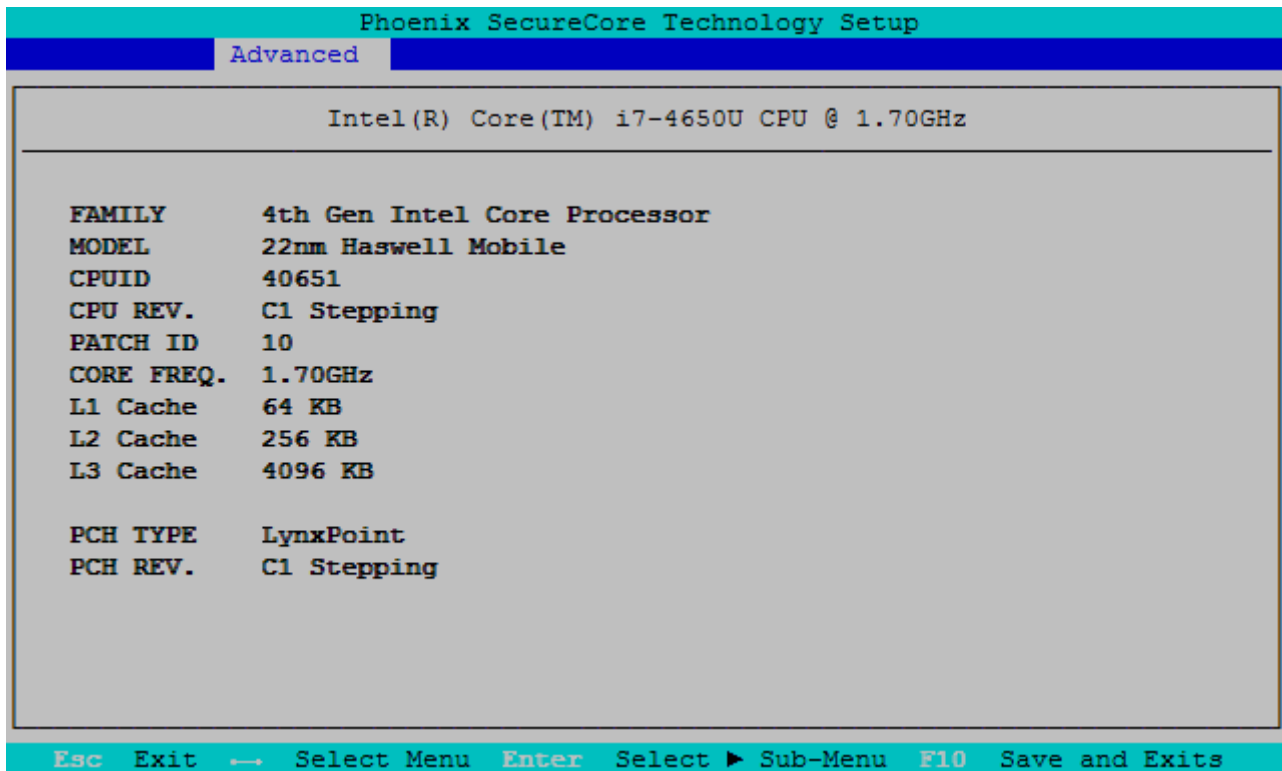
Phoenix SecureCore Technology Setup
Advanced

Intel(R) Core(TM) i7-4650U CPU @ 1.70GHz

| | |
|---|---|
| FAMILY | 4th Gen Intel Core Processor |
| MODEL | 22nm Haswell Mobile |
| CPUID | 40651 |
| CPU REV. | C1 Stepping |
| PATCH ID | 10 |
| CORE FREQ. | 1.70GHz |
| L1 Cache | 64 KB |
| L2 Cache | 256 KB |
| L3 Cache | 4096 KB |

| | |
|---|---|
| PCH TYPE | LynxPoint |
| PCH REV. | C1 Stepping |

Esc Exit ←→ Select Menu Enter Select ▶ Sub-Menu F10 Save and Exits